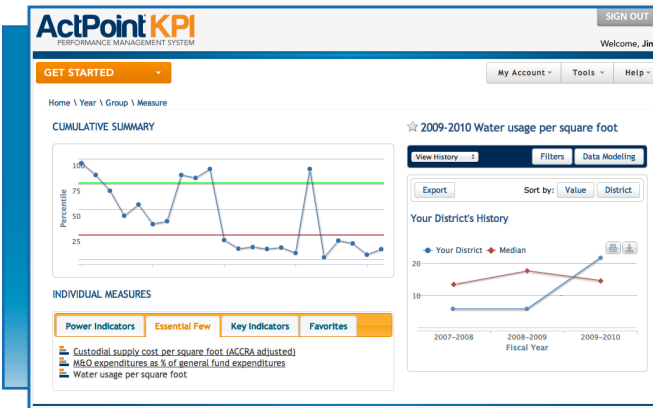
ActPoint KPI
PERFORMANCE MANAGEMENT SYSTEM

SIGN OUT

Welcome, Jin

GET STARTED

My Account

Tools

Help

Home \ Year \ Group \ Measure

CUMULATIVE SUMMARY

100
75
50
25

Percentile

INDIVIDUAL MEASURES

Power Indicators

Essential Few

Key Indicators

Favorites

Custodial supply cost per square foot (ACCRA adjusted)
M&O expenditures as % of general fund expenditures
Water usage per square foot

2009-2010 Water usage per square foot

View History

Filters

Data Modeling

Export

Sort by:

Value

District

Your District's History

Your District

Median

20
10

2007–2008
2008–2009
2009–2010

Fiscal Year